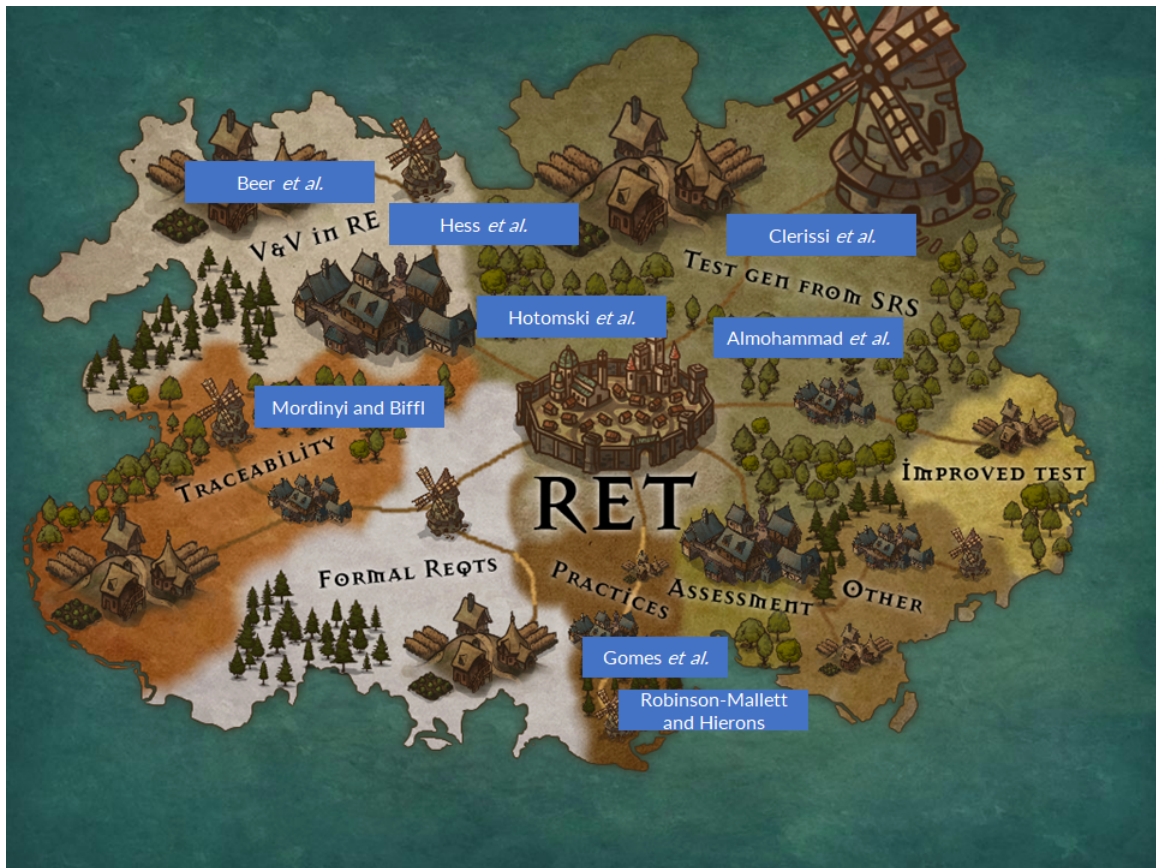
Beer *et al.*

V&V in RE

Hess *et al.*

Clerissi *et al.*

Test gen from SRS

Hotomski *et al.*

Almohammad *et al.*

Mordinyi and Biffl

Traceability

RET

Improved test

Formal Reqts

Practices

Assessment

Other

Gomes *et al.*

Robinson-Mallett and Hierons